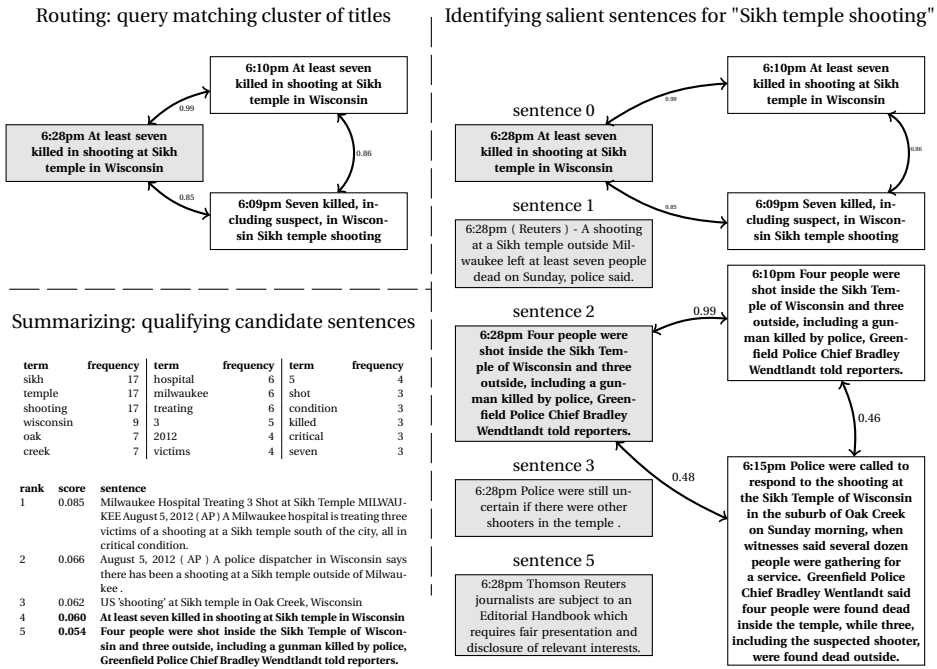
Routing: query matching cluster of titles

6:10pm At least seven killed in shooting at Sikh temple in Wisconsin

0.99

6:28pm At least seven killed in shooting at Sikh temple in Wisconsin

0.86

0.85

6:09pm Seven killed, including suspect, in Wisconsin Sikh temple shooting

Summarizing: qualifying candidate sentences

| term | frequency | term | frequency | term | frequency |
|---|---|---|---|---|---|
| sikh | 17 | hospital | 6 | 5 | 4 |
| temple | 17 | milwaukee | 6 | shot | 3 |
| shooting | 17 | treating | 6 | condition | 3 |
| wisconsin | 9 | 3 | 5 | killed | 3 |
| oak | 7 | 2012 | 4 | critical | 3 |
| creek | 7 | victims | 4 | seven | 3 |

| rank | score | sentence |
|---|---|---|
| 1 | 0.085 | Milwaukee Hospital Treating 3 Shot at Sikh Temple MILWAUKEE August 5, 2012 ( AP ) A Milwaukee hospital is treating three victims of a shooting at a Sikh temple south of the city, all in critical condition. |
| 2 | 0.066 | August 5, 2012 ( AP ) A police dispatcher in Wisconsin says there has been a shooting at a Sikh temple outside of Milwaukee . |
| 3 | 0.062 | US 'shooting' at Sikh temple in Oak Creek, Wisconsin |
| 4 | 0.060 | At least seven killed in shooting at Sikh temple in Wisconsin |
| 5 | 0.054 | Four people were shot inside the Sikh Temple of Wisconsin and three outside, including a gunman killed by police, Greenfield Police Chief Bradley Wendtlandt told reporters. |

Identifying salient sentences for "Sikh temple shooting"

6:10pm At least seven killed in shooting at Sikh temple in Wisconsin

sentence 0

0.99

6:28pm At least seven killed in shooting at Sikh temple in Wisconsin

0.86

0.85

6:09pm Seven killed, including suspect, in Wisconsin Sikh temple shooting

sentence 1

6:28pm ( Reuters ) - A shooting at a Sikh temple outside Milwaukee left at least seven people dead on Sunday, police said.

6:10pm Four people were shot inside the Sikh Temple of Wisconsin and three outside, including a gunman killed by police, Greenfield Police Chief Bradley Wendtlandt told reporters.

sentence 2

0.99

6:28pm Four people were shot inside the Sikh Temple of Wisconsin and three outside, including a gunman killed by police, Greenfield Police Chief Bradley Wendtlandt told reporters.

0.46

sentence 3

0.48

6:28pm Police were still uncertain if there were other shooters in the temple .

6:15pm Police were called to respond to the shooting at the Sikh Temple of Wisconsin in the suburb of Oak Creek on Sunday morning, when witnesses said several dozen people were gathering for a service. Greenfield Police Chief Bradley Wentlandt said four people were found dead inside the temple, while three, including the suspected shooter, were found dead outside.

sentence 5

6:28pm Thomson Reuters journalists are subject to an Editorial Handbook which requires fair presentation and disclosure of relevant interests.